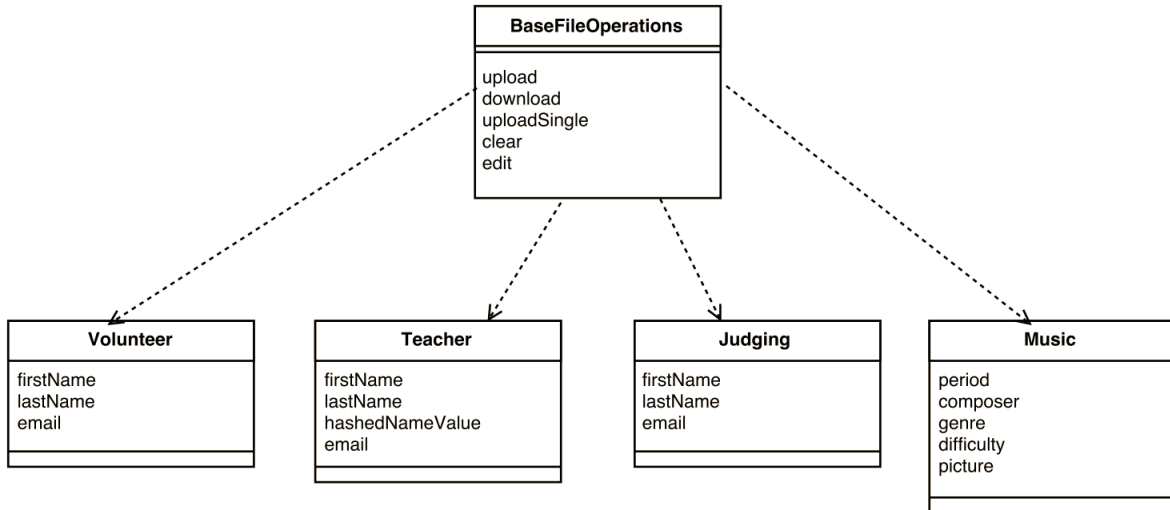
BaseFileOperations

upload
download
uploadSingle
clear
edit

Volunteer

firstName
lastName
email

Teacher

firstName
lastName
hashedNameValue
email

Judging

firstName
lastName
email

Music

period
composer
genre
difficulty
picture